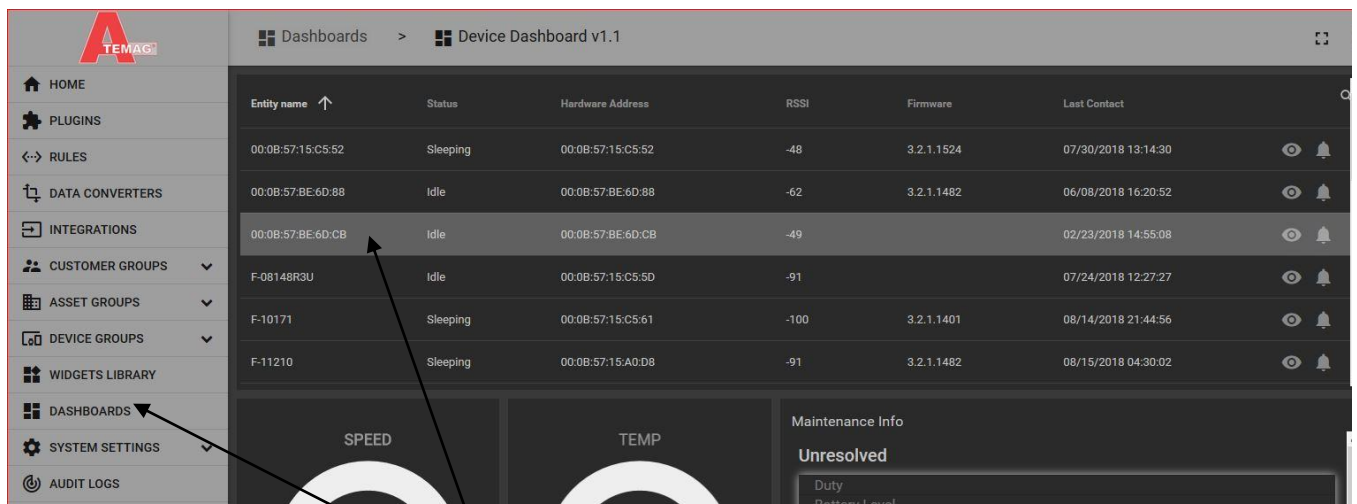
TEMAG

Dashboards > Device Dashboard v1.1

HOME
PLUGINS
<·> RULES
DATA CONVERTERS
INTEGRATIONS
CUSTOMER GROUPS
ASSET GROUPS
DEVICE GROUPS
WIDGETS LIBRARY
DASHBOARDS
SYSTEM SETTINGS
AUDIT LOGS

| Entity name ↑ | Status | Hardware Address | RSSI | Firmware | Last Contact |
|---|---|---|---|---|---|
| 00:0B:57:15:C5:52 | Sleeping | 00:0B:57:15:C5:52 | -48 | 3.2.1.1524 | 07/30/2018 13:14:30 |
| 00:0B:57:BE:6D:88 | Idle | 00:0B:57:BE:6D:88 | -62 | 3.2.1.1482 | 06/08/2018 16:20:52 |
| 00:0B:57:BE:6D:CB | Idle | 00:0B:57:BE:6D:CB | -49 | | 02/23/2018 14:55:08 |
| F-08148R3U | Idle | 00:0B:57:15:C5:5D | -91 | | 07/24/2018 12:27:27 |
| F-10171 | Sleeping | 00:0B:57:15:C5:61 | -100 | 3.2.1.1401 | 08/14/2018 21:44:56 |
| F-11210 | Sleeping | 00:0B:57:15:A0:D8 | -91 | 3.2.1.1482 | 08/15/2018 04:30:02 |

SPEED

TEMP

Maintenance Info

Unresolved

Duty
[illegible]